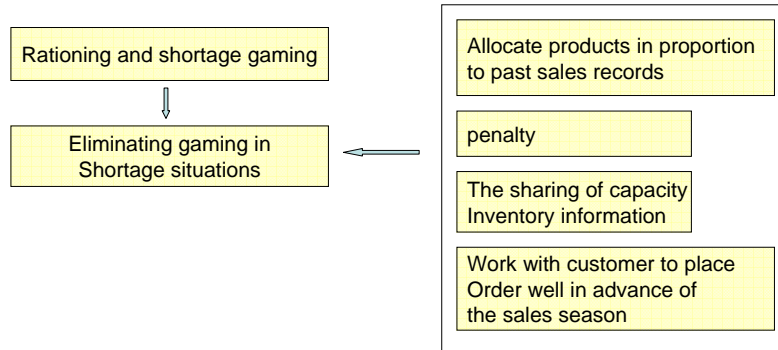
Rationing and shortage gaming

Eliminating gaming in Shortage situations

Allocate products in proportion to past sales records

penalty

The sharing of capacity Inventory information

Work with customer to place Order well in advance of the sales season